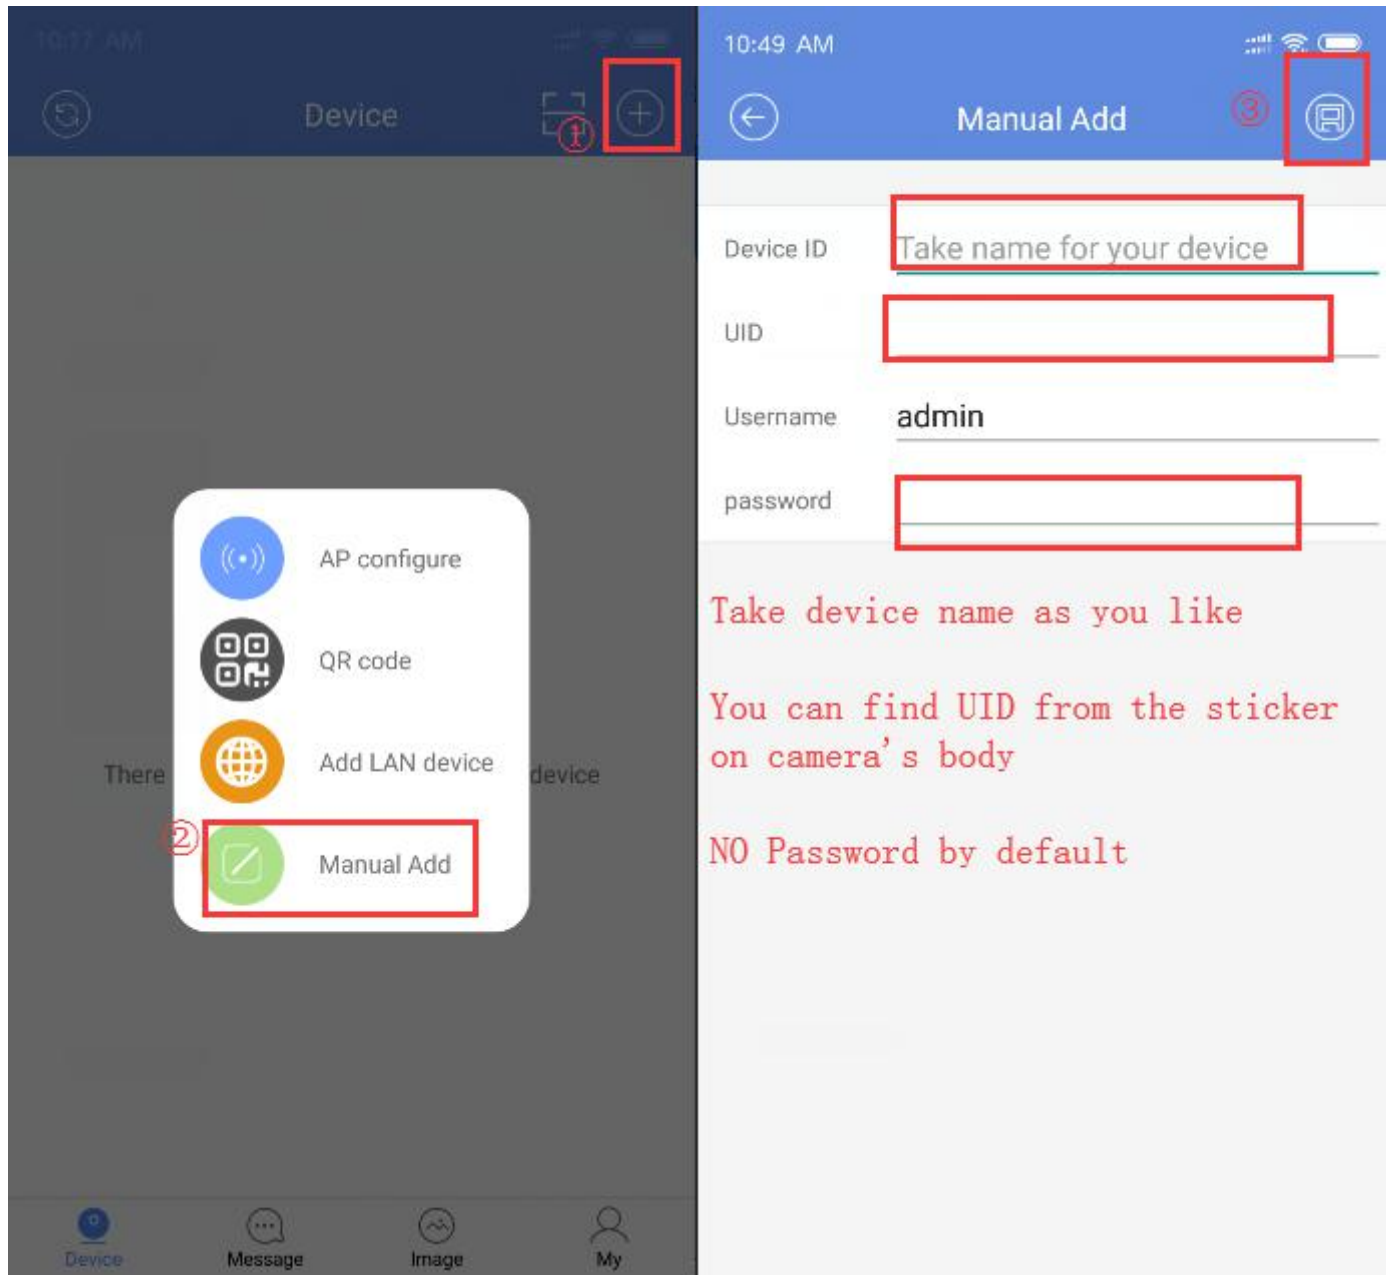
10:17 AM

Device

①

AP configure

QR code

There

Add LAN device

device

②

Manual Add

Device

Message

Image

My

10:49 AM

Manual Add

③

Device ID

Take name for your device

UID

Username

admin

password

Take device name as you like

You can find UID from the sticker on camera's body

NO Password by default